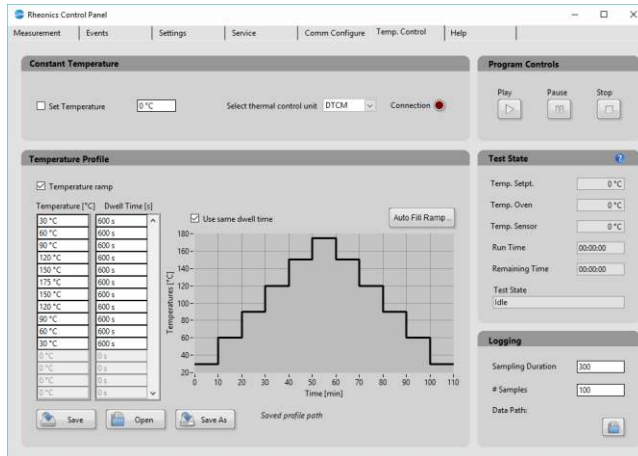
Rheonics Control Panel

Measurement | Events | Settings | Service | Comm Configure | Temp. Control | Help

Constant Temperature

☐ Set Temperature 0 °C Select thermal control unit DTCM Connection

Program Controls

Play Pause Stop

Temperature Profile

☑ Temperature ramp

| Temperature [°C] | Dwell Time [s] |
|---|---|
| 30 °C | 600 s |
| 60 °C | 600 s |
| 90 °C | 600 s |
| 120 °C | 600 s |
| 150 °C | 600 s |
| 175 °C | 600 s |
| 150 °C | 600 s |
| 120 °C | 600 s |
| 90 °C | 600 s |
| 60 °C | 600 s |
| 30 °C | 600 s |
| 0 °C | 0 s |
| 0 °C | 0 s |
| 0 °C | 0 s |
| 0 °C | 0 s |

☑ Use same dwell time

Auto Fill Ramp...

180
160
140
120
100
80
60
40
20
Temperature [°C]
0 10 20 30 40 50 60 70 80 90 100 110
Time [min]

Save Open Save As Saved profile path

Test State

Temp. Setpt. 0 °C
Temp. Oven 0 °C
Temp. Sensor 0 °C
Run Time 00:00:00
Remaining Time 00:00:00
Test State
Idle

Logging

Sampling Duration 300
# Samples 100
Data Path: